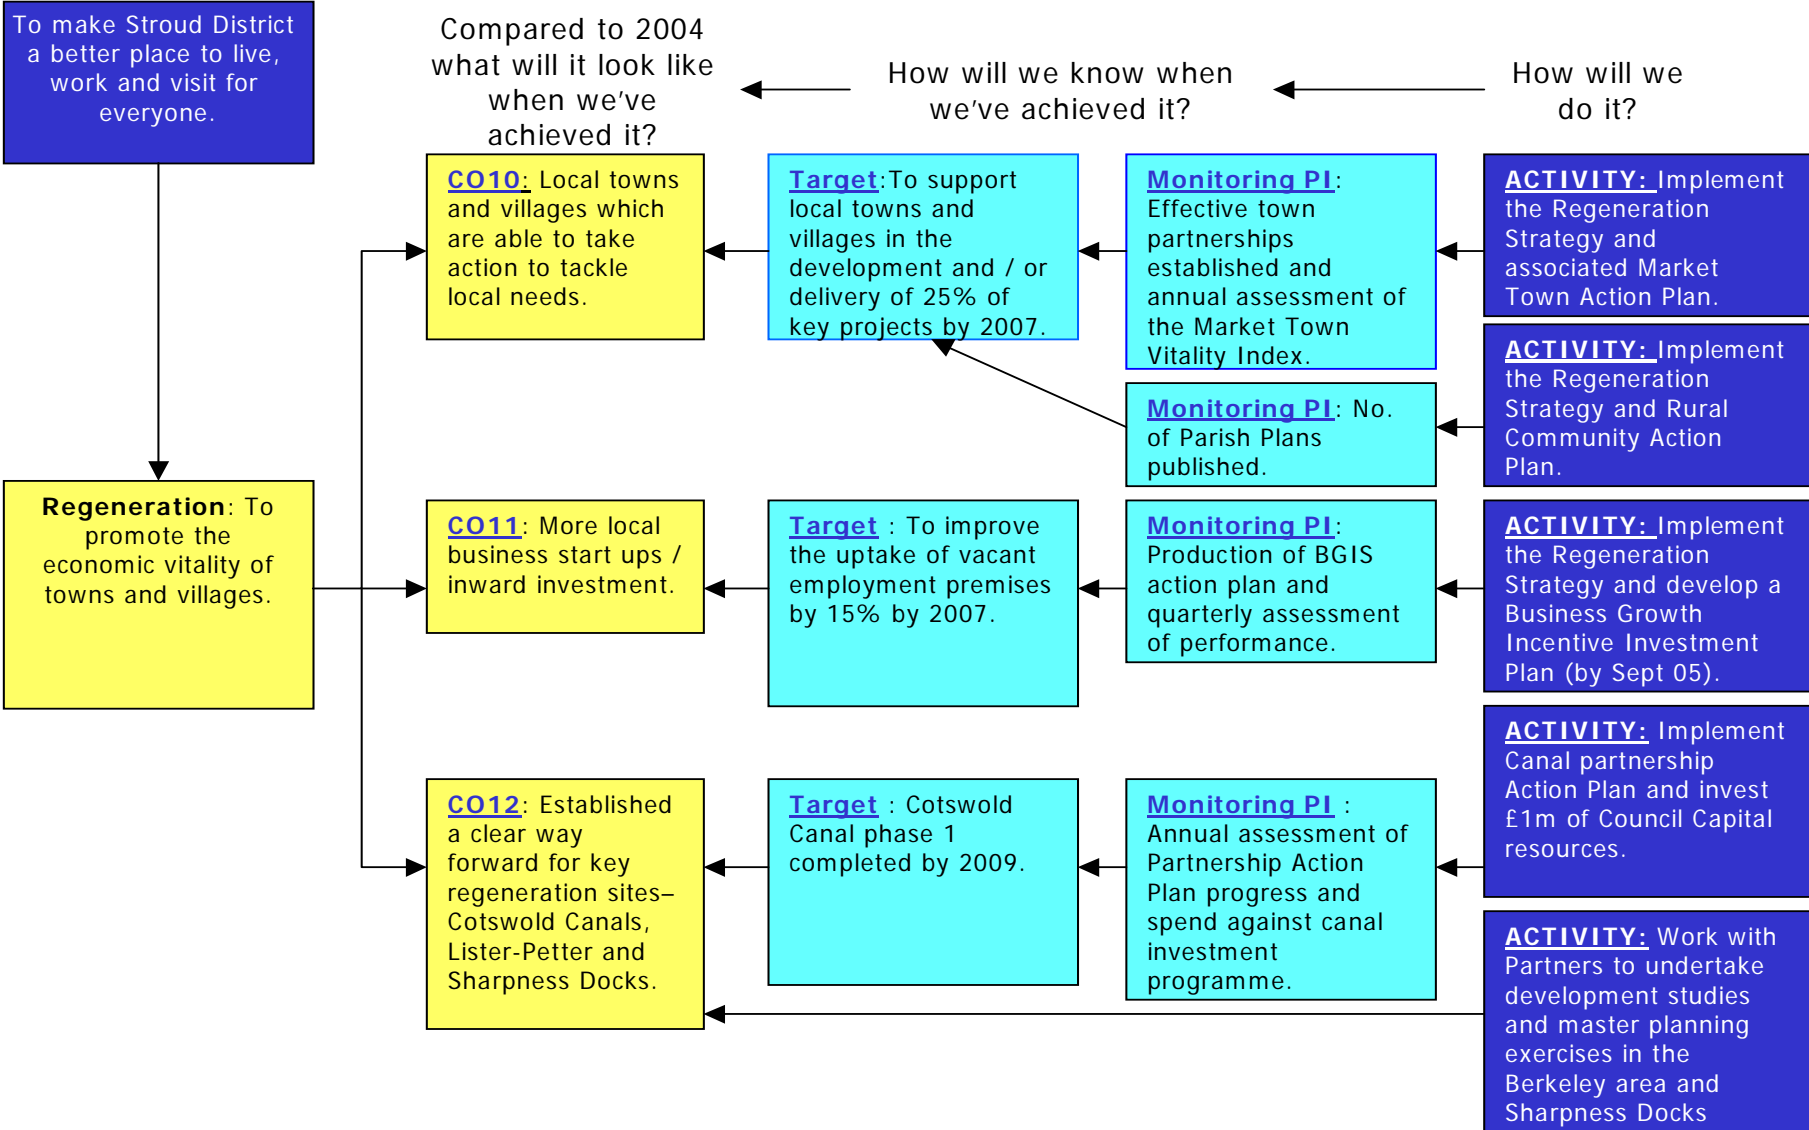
To make Stroud District a better place to live, work and visit for everyone.

Compared to 2004 what will it look like when we've achieved it?

How will we know when we've achieved it?

How will we do it?

Regeneration: To promote the economic vitality of towns and villages.

CO10: Local towns and villages which are able to take action to tackle local needs.

Target:To support local towns and villages in the development and / or delivery of 25% of key projects by 2007.

Monitoring PI: Effective town partnerships established and annual assessment of the Market Town Vitality Index.

ACTIVITY: Implement the Regeneration Strategy and associated Market Town Action Plan.

Monitoring PI: No. of Parish Plans published.

ACTIVITY: Implement the Regeneration Strategy and Rural Community Action Plan.

CO11: More local business start ups / inward investment.

Target : To improve the uptake of vacant employment premises by 15% by 2007.

Monitoring PI: Production of BGIS action plan and quarterly assessment of performance.

ACTIVITY: Implement the Regeneration Strategy and develop a Business Growth Incentive Investment Plan (by Sept 05).

ACTIVITY: Implement Canal partnership Action Plan and invest £1m of Council Capital resources.

CO12: Established a clear way forward for key regeneration sites– Cotswold Canals, Lister-Petter and Sharpness Docks.

Target : Cotswold Canal phase 1 completed by 2009.

Monitoring PI : Annual assessment of Partnership Action Plan progress and spend against canal investment programme.

ACTIVITY: Work with Partners to undertake development studies and master planning exercises in the Berkeley area and Sharpness Docks